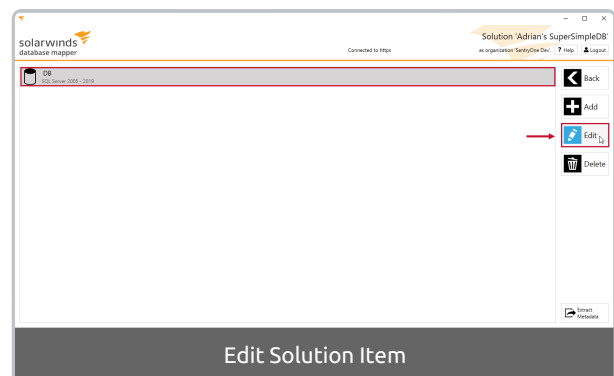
solarwinds
database mapper

Connected to https

Solution 'Adrian's SuperSimpleDB'

as organization 'SentryOne Dev.

? Help

Logout

DB
SQL Server 2005 - 2019

Back

Add

Edit

Delete

Extract Metadata

Edit Solution Item